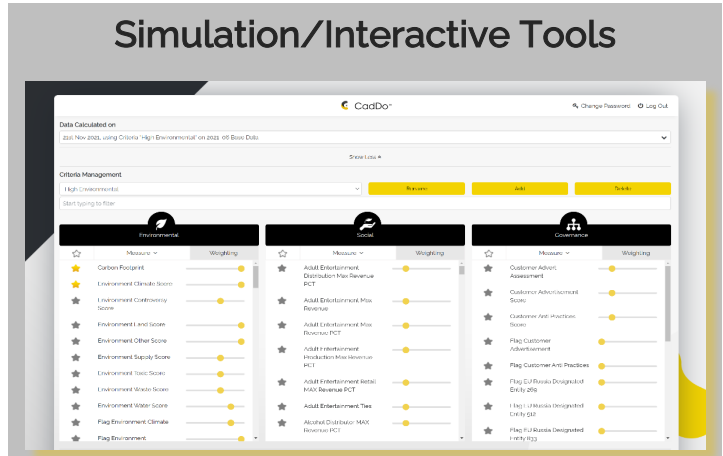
Simulation/Interactive Tools

CadDo

Change Password Log Out

Data Calculated on

21st Nov 2021, using Criteria 'High Environmental' on 2021 08 Base Data

Show Less

Criteria Management

High Environmental

Rename Add Delete

Start typing to filter

Environmental

Social

Governance

Measure Weighting

Carbon Footprint

Environment Climate Score

Environment Controversy Score

Environment Land Score

Environment Other Score

Environment Supply Score

Environment Toxic Score

Environment Waste Score

Environment Water Score

Flag Environment Climate

Flag Environment

Measure Weighting

Adult Entertainment Distribution Max Revenue PCT

Adult Entertainment Max Revenue

Adult Entertainment Max Revenue

Adult Entertainment Production Max Revenue PCT

Adult Entertainment Retail MAX Revenue PCT

Adult Entertainment Ties

Alcohol Distributor MAX Revenue PCT

Measure Weighting

Customer Advert. Assessment

Customer Advertisement Score

Customer Anti Practices Score

Flag Customer Advertisement

Flag Customer Anti Practices

Flag EU Russia Designated Entity 256

Flag EU Russia Designated Entity 512

Flag EU Russia Designated Entity 833